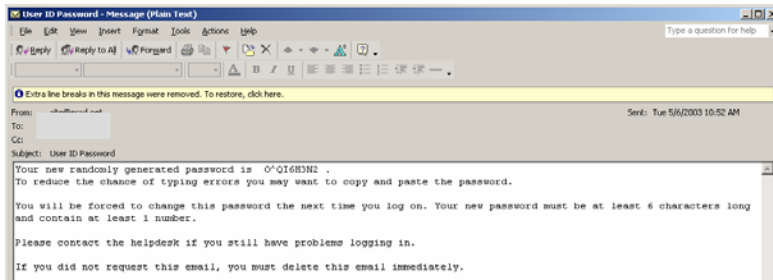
User ID Password - Message (Plain Text)

File Edit View Insert Format Tools Actions Help

Type a question for help

Reply Reply to All Forward

Extra line breaks in this message were removed. To restore, click here.

From: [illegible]
To:
Cc:
Subject: User ID Password

Sent: Tue 5/6/2003 10:52 AM

Your new randomly generated password is O^QI6H3N2 .
To reduce the chance of typing errors you may want to copy and paste the password.

You will be forced to change this password the next time you log on. Your new password must be at least 6 characters long and contain at least 1 number.

Please contact the helpdesk if you still have problems logging in.

If you did not request this email, you must delete this email immediately.